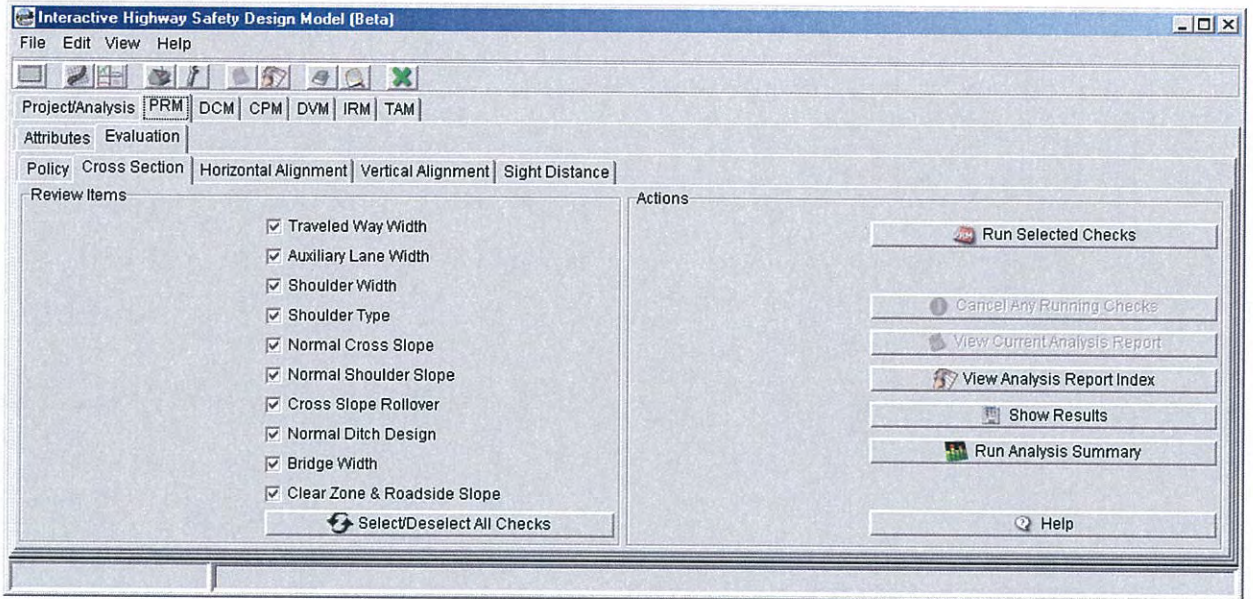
Interactive Highway Safety Design Model (Beta)

File Edit View Help

Project/Analysis | PRM | DCM | CPM | DVM | IRM | TAM

Attributes | Evaluation

Policy | Cross Section | Horizontal Alignment | Vertical Alignment | Sight Distance

Review Items

☑ Traveled Way Width
☑ Auxiliary Lane Width
☑ Shoulder Width
☑ Shoulder Type
☑ Normal Cross Slope
☑ Normal Shoulder Slope
☑ Cross Slope Rollover
☑ Normal Ditch Design
☑ Bridge Width
☑ Clear Zone & Roadside Slope

Select/Deselect All Checks

Actions

Run Selected Checks

Cancel Any Running Checks

View Current Analysis Report

View Analysis Report Index

Show Results

Run Analysis Summary

Help